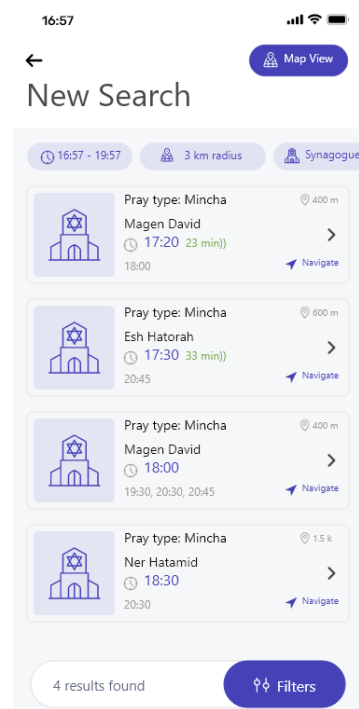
16:57

Map View

New Search

16:57 - 19:57

3 km radius

Synagogue

Pray type: Mincha
400 m
Magen David
17:20 23 min))
18:00
Navigate

Pray type: Mincha
600 m
Esh Hatorah
17:30 33 min))
20:45
Navigate

Pray type: Mincha
400 m
Magen David
18:00
19:30, 20:30, 20:45
Navigate

Pray type: Mincha
1.5 k
Ner Hatamid
18:30
20:30
Navigate

4 results found

Filters